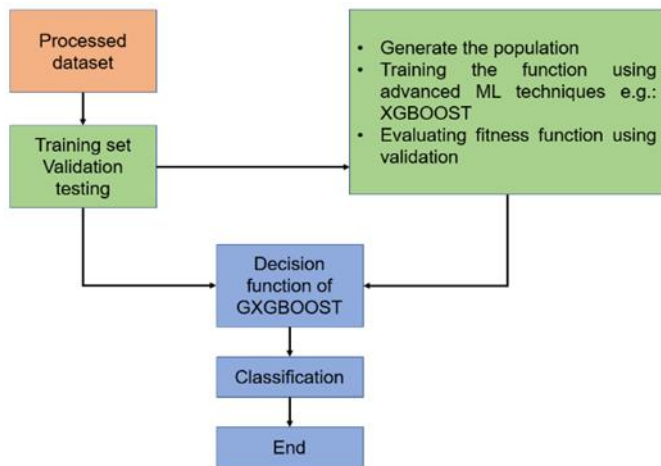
Processed dataset

Training set
Validation
testing

- Generate the population
- Training the function using advanced ML techniques e.g.: XGBOOST
- Evaluating fitness function using validation

Decision function of GXGBOOST

Classification

End